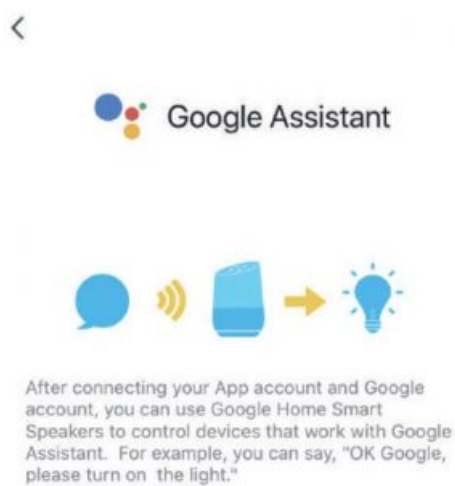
<

Google Assistant

After connecting your App account and Google account, you can use Google Home Smart Speakers to control devices that work with Google Assistant. For example, you can say, "OK Google, please turn on the light."